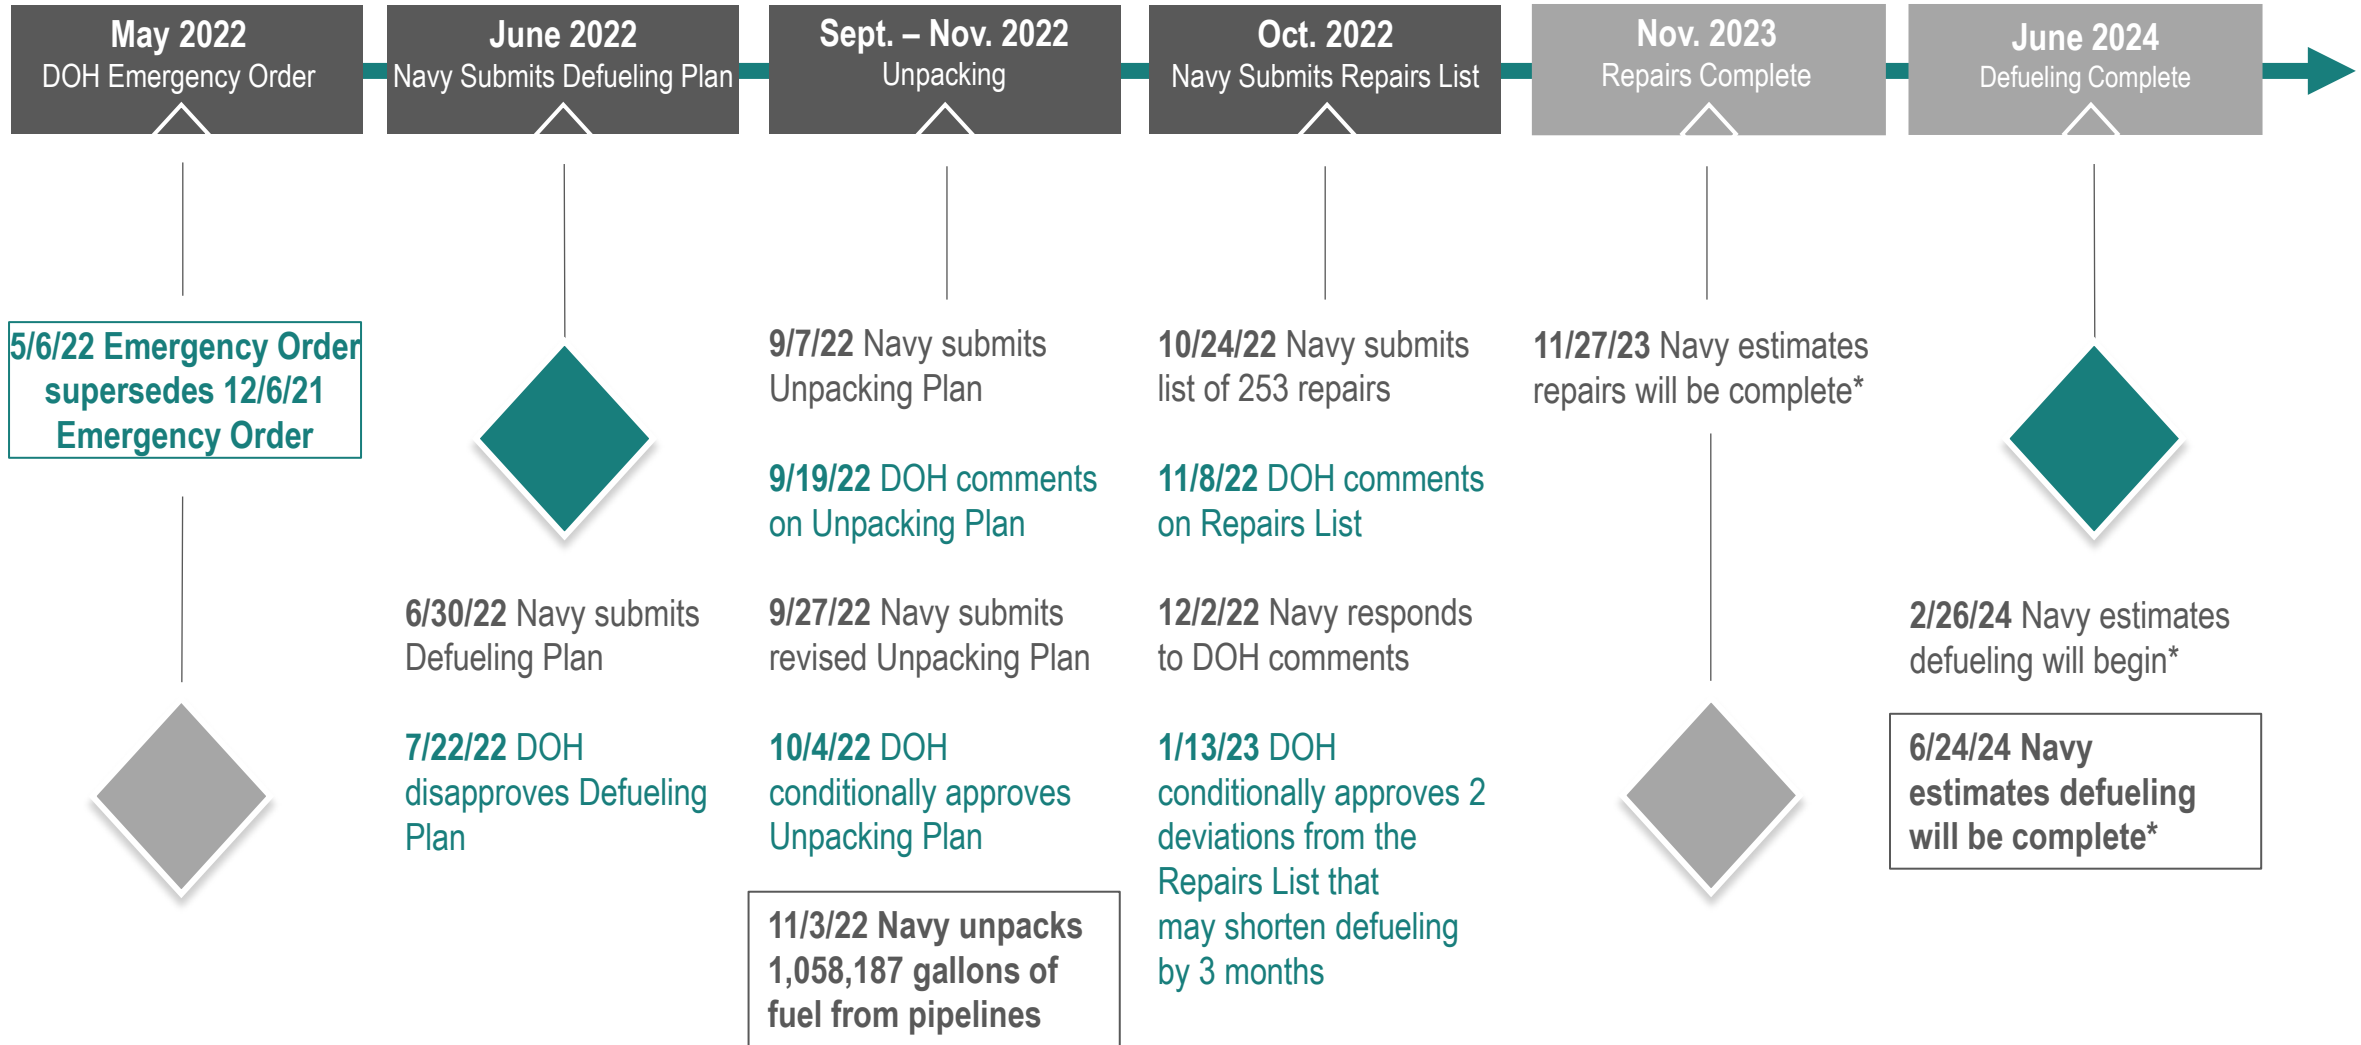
May 2022
DOH Emergency Order

June 2022
Navy Submits Defueling Plan

Sept. – Nov. 2022
Unpacking

Oct. 2022
Navy Submits Repairs List

Nov. 2023
Repairs Complete

June 2024
Defueling Complete

5/6/22 Emergency Order supersedes 12/6/21 Emergency Order

6/30/22 Navy submits Defueling Plan

7/22/22 DOH disapproves Defueling Plan

9/7/22 Navy submits Unpacking Plan

9/19/22 DOH comments on Unpacking Plan

9/27/22 Navy submits revised Unpacking Plan

10/4/22 DOH conditionally approves Unpacking Plan

11/3/22 Navy unpacks 1,058,187 gallons of fuel from pipelines

10/24/22 Navy submits list of 253 repairs

11/8/22 DOH comments on Repairs List

12/2/22 Navy responds to DOH comments

1/13/23 DOH conditionally approves 2 deviations from the Repairs List that may shorten defueling by 3 months

11/27/23 Navy estimates repairs will be complete*

2/26/24 Navy estimates defueling will begin*

6/24/24 Navy estimates defueling will be complete*